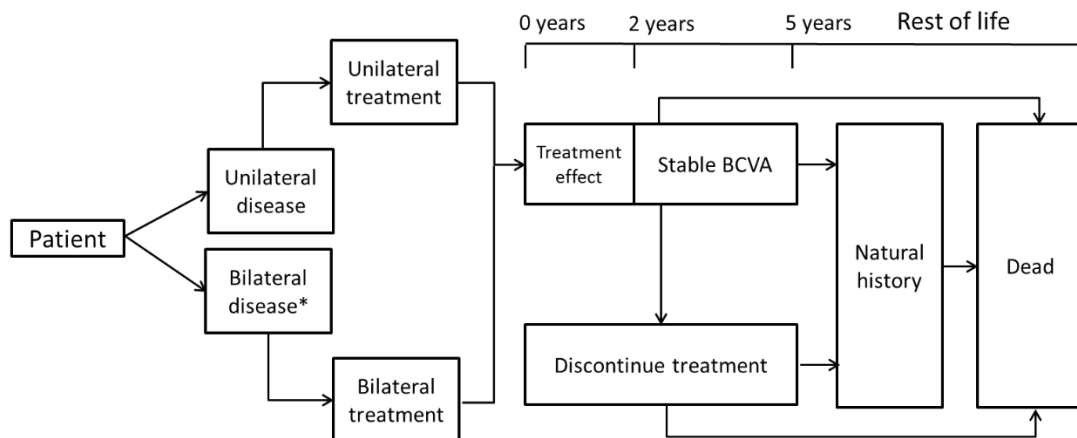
0 years
2 years
5 years
Rest of life

Patient

Unilateral disease

Bilateral disease*

Unilateral treatment

Bilateral treatment

Treatment effect

Stable BCVA

Discontinue treatment

Natural history

Dead